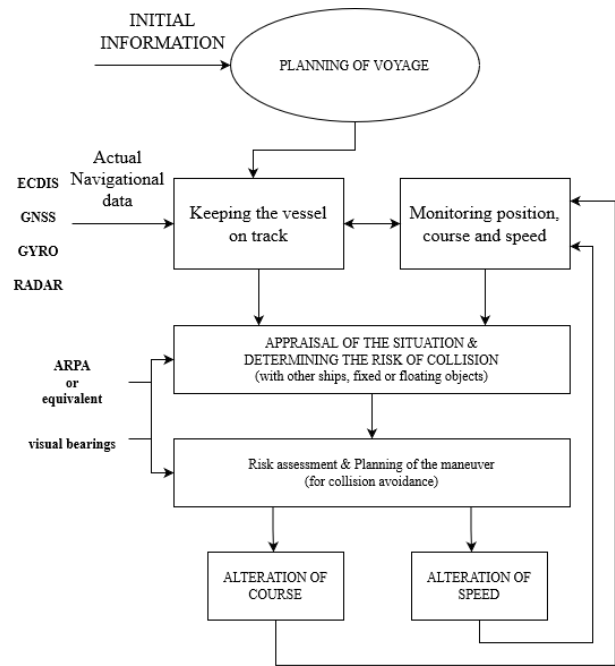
INITIAL INFORMATION

PLANNING OF VOYAGE

Actual Navigational data

ECDIS

GNSS

GYRO

RADAR

Keeping the vessel on track

Monitoring position, course and speed

APPRAISAL OF THE SITUATION & DETERMINING THE RISK OF COLLISION (with other ships, fixed or floating objects)

ARPA or equivalent

visual bearings

Risk assessment & Planning of the maneuver (for collision avoidance)

ALTERATION OF COURSE

ALTERATION OF SPEED